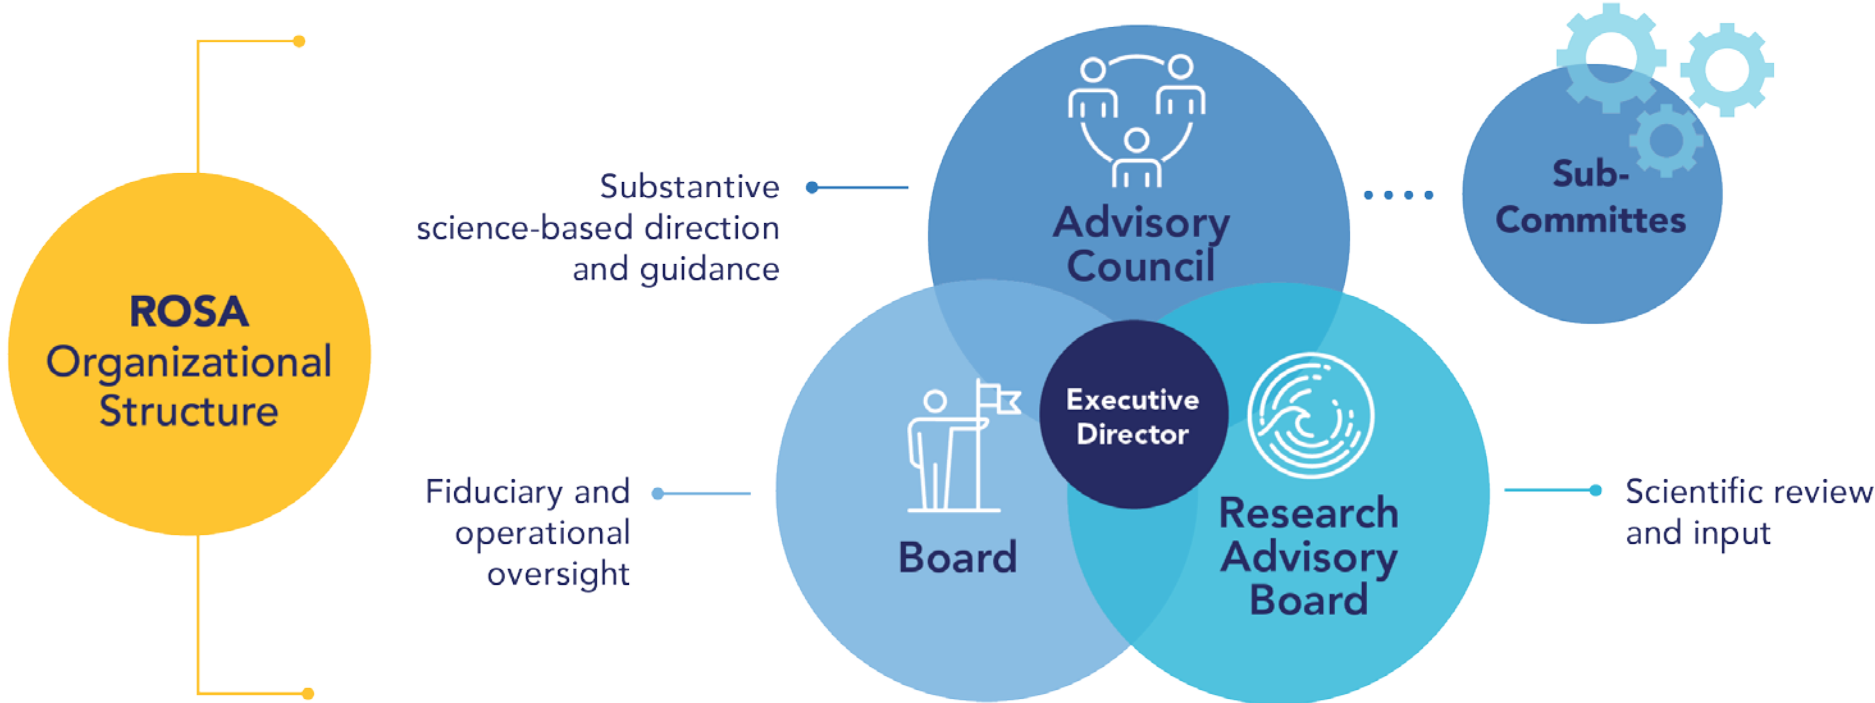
ROSA Organizational Structure

Substantive science-based direction and guidance

Advisory Council

Sub-Committes

Executive Director

Fiduciary and operational oversight

Board

Research Advisory Board

Scientific review and input